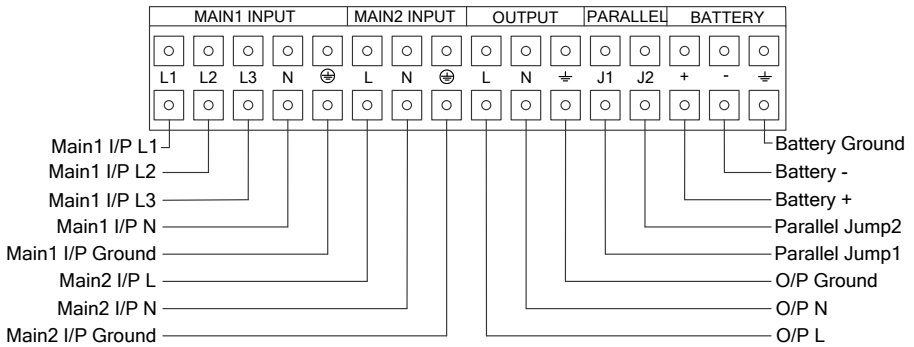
| MAIN1 INPUT | | | | | MAIN2 INPUT | | | OUTPUT | | | PARALLEL | | BATTERY | | |
|---|---|---|---|---|---|---|---|---|---|---|---|---|---|---|---|
| L1 | L2 | L3 | N | ⏚ | L | N | ⏚ | L | N | ⏚ | J1 | J2 | + | - | ⏚ |

Main1 I/P L1
Main1 I/P L2
Main1 I/P L3
Main1 I/P N
Main1 I/P Ground
Main2 I/P L
Main2 I/P N
Main2 I/P Ground

Battery Ground
Battery -
Battery +
Parallel Jump2
Parallel Jump1
O/P Ground
O/P N
O/P L